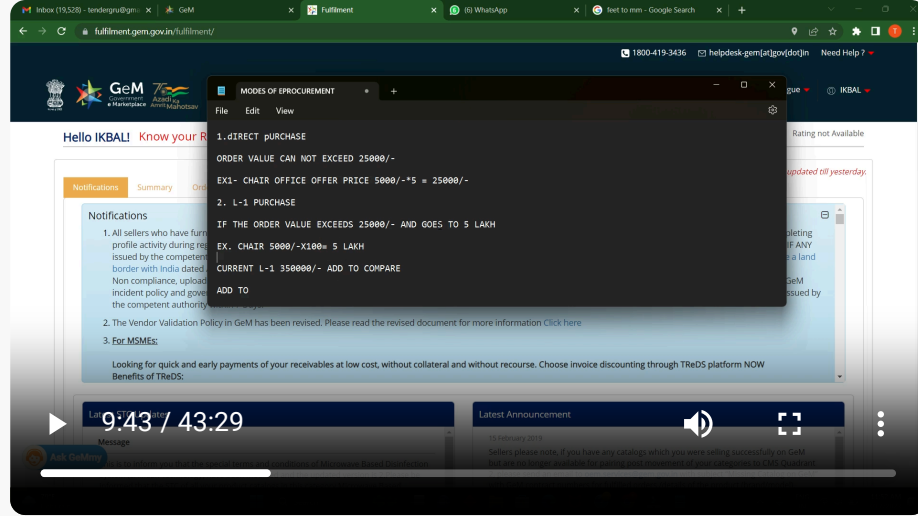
Inbox (19,528) - tendergru@gm | GeM | Fulfilment | (6) WhatsApp | feet to mm - Google Search

fulfilment.gem.gov.in/fulfilment/

1800-419-3436 | helpdesk-gem[at]gov[dot]in | Need Help ?

GeM Government e Marketplace | Azadi Ka Amrit Mahotsav | IKBAL

Hello IKBAL! Know your R

Rating not Available

updated till yesterday.

Notifications | Summary | Ord

Notifications

1. All sellers who have furn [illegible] pleting profile activity during reg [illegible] IF ANY issued by the competent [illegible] a land border with India dated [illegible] Non compliance, upload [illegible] GeM incident policy and gove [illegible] ssued by the competent authority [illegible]

2. The Vendor Validation Policy in GeM has been revised. Please read the revised document for more information Click here

3. For MSMEs:

Looking for quick and early payments of your receivables at low cost, without collateral and without recourse. Choose invoice discounting through TReDS platform NOW
Benefits of TReDS:

MODES OF EPROCUREMENT

File Edit View

1.dIRECT pURCHASE

ORDER VALUE CAN NOT EXCEED 25000/-

EX1- CHAIR OFFICE OFFER PRICE 5000/-*5 = 25000/-

2. L-1 PURCHASE

IF THE ORDER VALUE EXCEEDS 25000/- AND GOES TO 5 LAKH

EX. CHAIR 5000/-X100= 5 LAKH

CURRENT L-1 350000/- ADD TO COMPARE

ADD TO

Latest Announcement

15 February 2019

Sellers please note, if you have any catalogs which you were selling successfully on GeM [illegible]

Message

Ask GeMmy

9:43 / 43:29